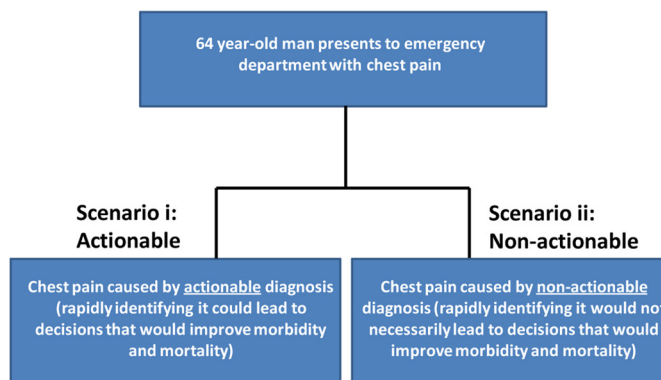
64 year-old man presents to emergency department with chest pain

Scenario i: Actionable

Scenario ii: Non-actionable

Chest pain caused by actionable diagnosis (rapidly identifying it could lead to decisions that would improve morbidity and mortality)

Chest pain caused by non-actionable diagnosis (rapidly identifying it would not necessarily lead to decisions that would improve morbidity and mortality)